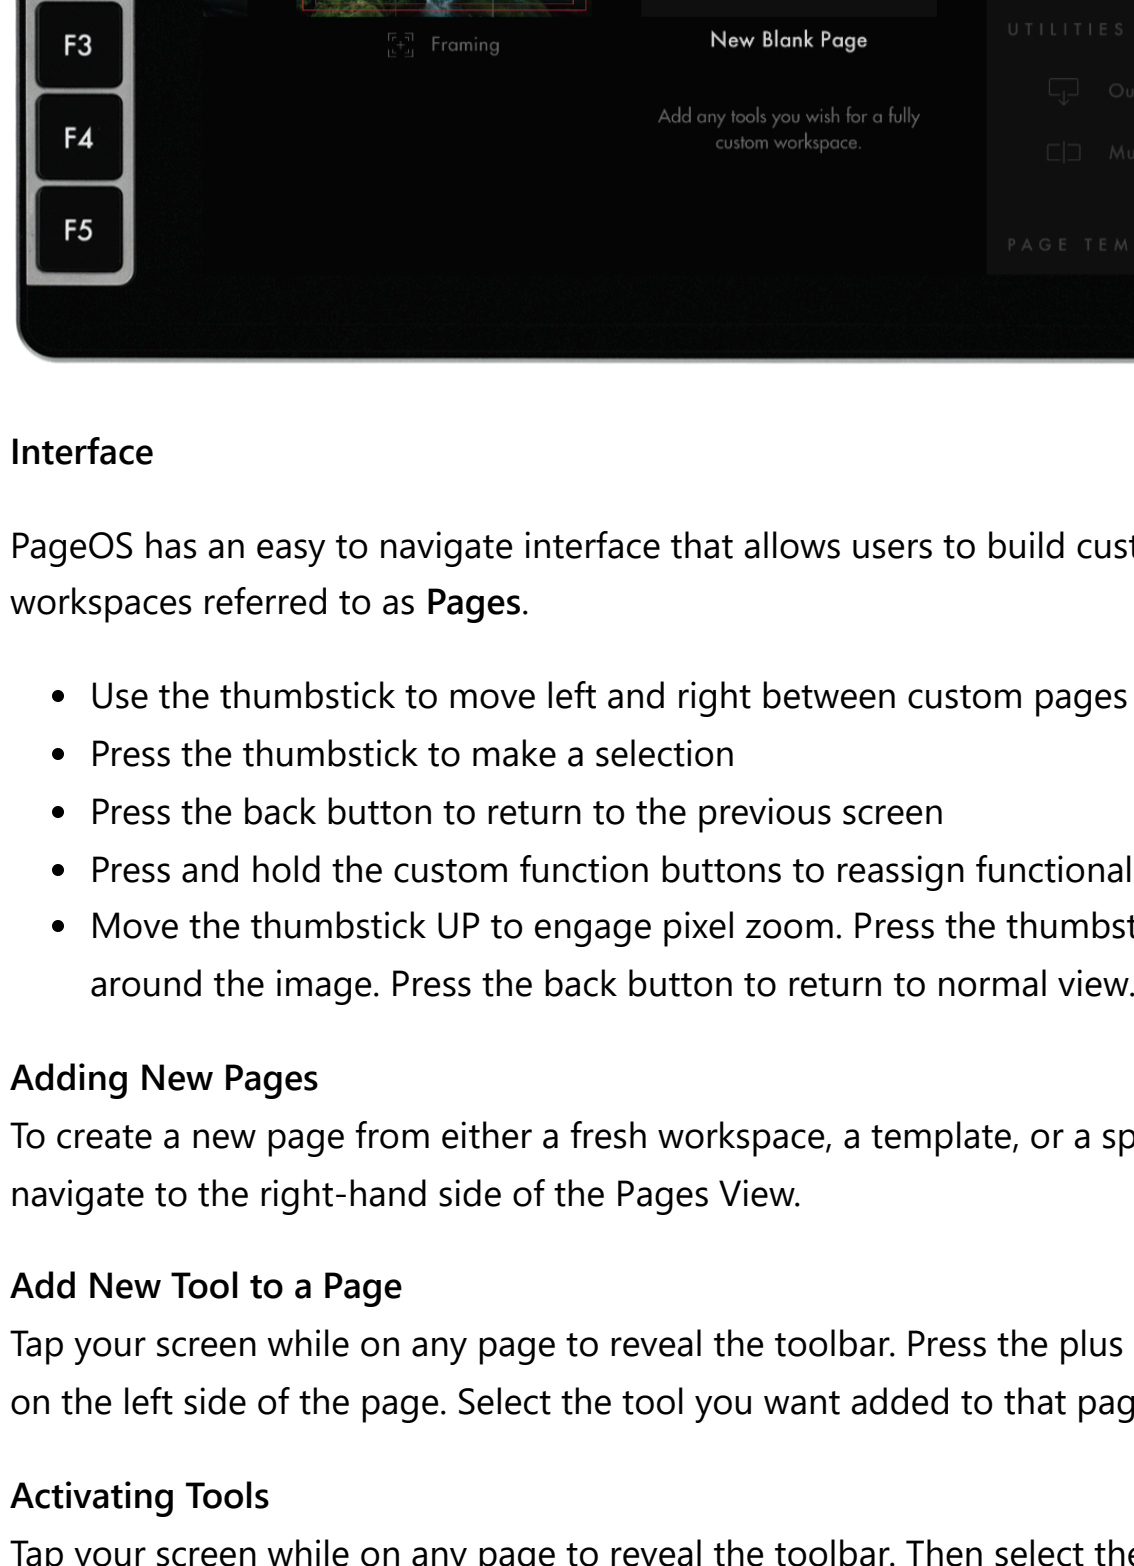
F3

F4

F5

Framing

New Blank Page

Add any tools you wish for a fully custom workspace.

UTILITIES

Ou

Mu

PAGE TEM

Interface

PageOS has an easy to navigate interface that allows users to build cust workspaces referred to as **Pages**.

- Use the thumbstick to move left and right between custom pages
- Press the thumbstick to make a selection
- Press the back button to return to the previous screen
- Press and hold the custom function buttons to reassign functional
- Move the thumbstick UP to engage pixel zoom. Press the thumbst around the image. Press the back button to return to normal view.

Adding New Pages

To create a new page from either a fresh workspace, a template, or a sp navigate to the right-hand side of the Pages View.

Add New Tool to a Page

Tap your screen while on any page to reveal the toolbar. Press the plus on the left side of the page. Select the tool you want added to that pag

Activating Tools

Tap your screen while on any page to reveal the toolbar. Then select the